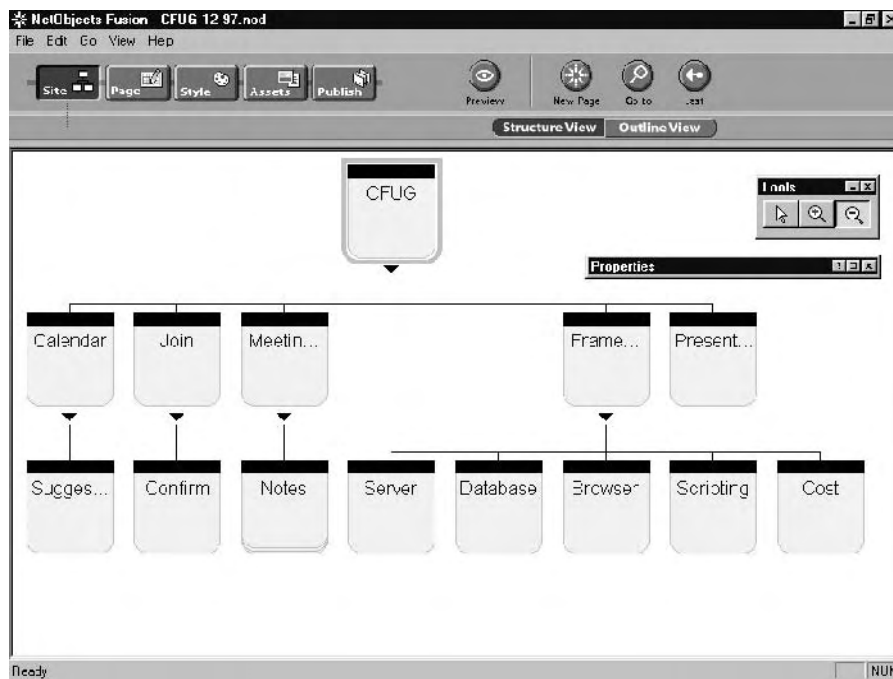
NetObjects Fusion CFUG 12 97.nod

File Edit Go View Help

Site Page Style Assets Publish

Preview New Page Go to Last

Structure View Outline View

CFUG

Tools

Properties

Calendar Join Meetin... Frame... Present...

Sugges... Confirm Notes Server Database Browser Scripting Cost

Ready

NUM